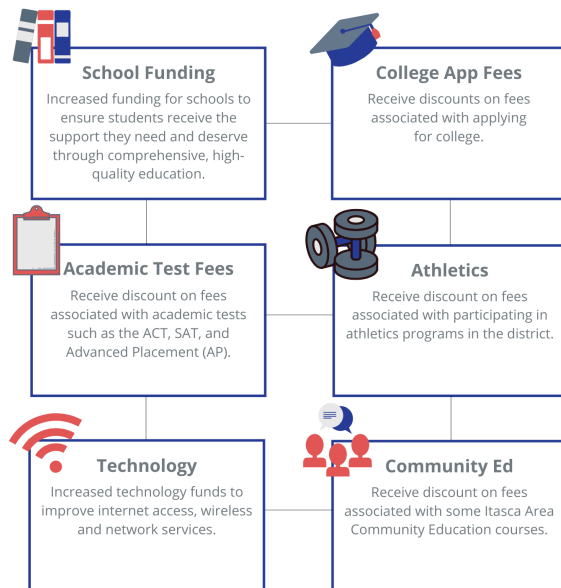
School Funding

Increased funding for schools to ensure students receive the support they need and deserve through comprehensive, high-quality education.

College App Fees

Receive discounts on fees associated with applying for college.

Academic Test Fees

Receive discount on fees associated with academic tests such as the ACT, SAT, and Advanced Placement (AP).

Athletics

Receive discount on fees associated with participating in athletics programs in the district.

Technology

Increased technology funds to improve internet access, wireless and network services.

Community Ed

Receive discount on fees associated with some Itasca Area Community Education courses.